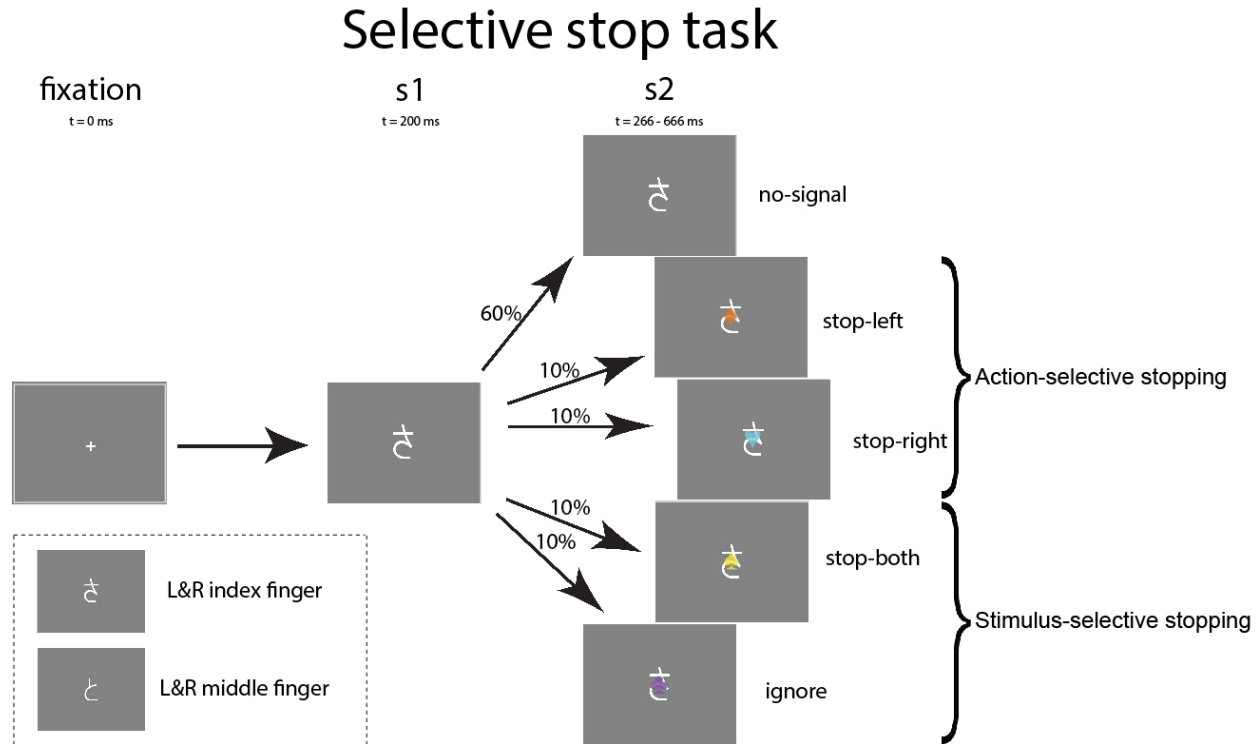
Selective stop task

fixation
t = 0 ms

s1
t = 200 ms

s2
t = 266 - 666 ms

+

さ

60%

10%

10%

10%

10%

さ

no-signal

stop-left

stop-right

stop-both

ignore

Action-selective stopping

Stimulus-selective stopping

さ L&R index finger

と L&R middle finger